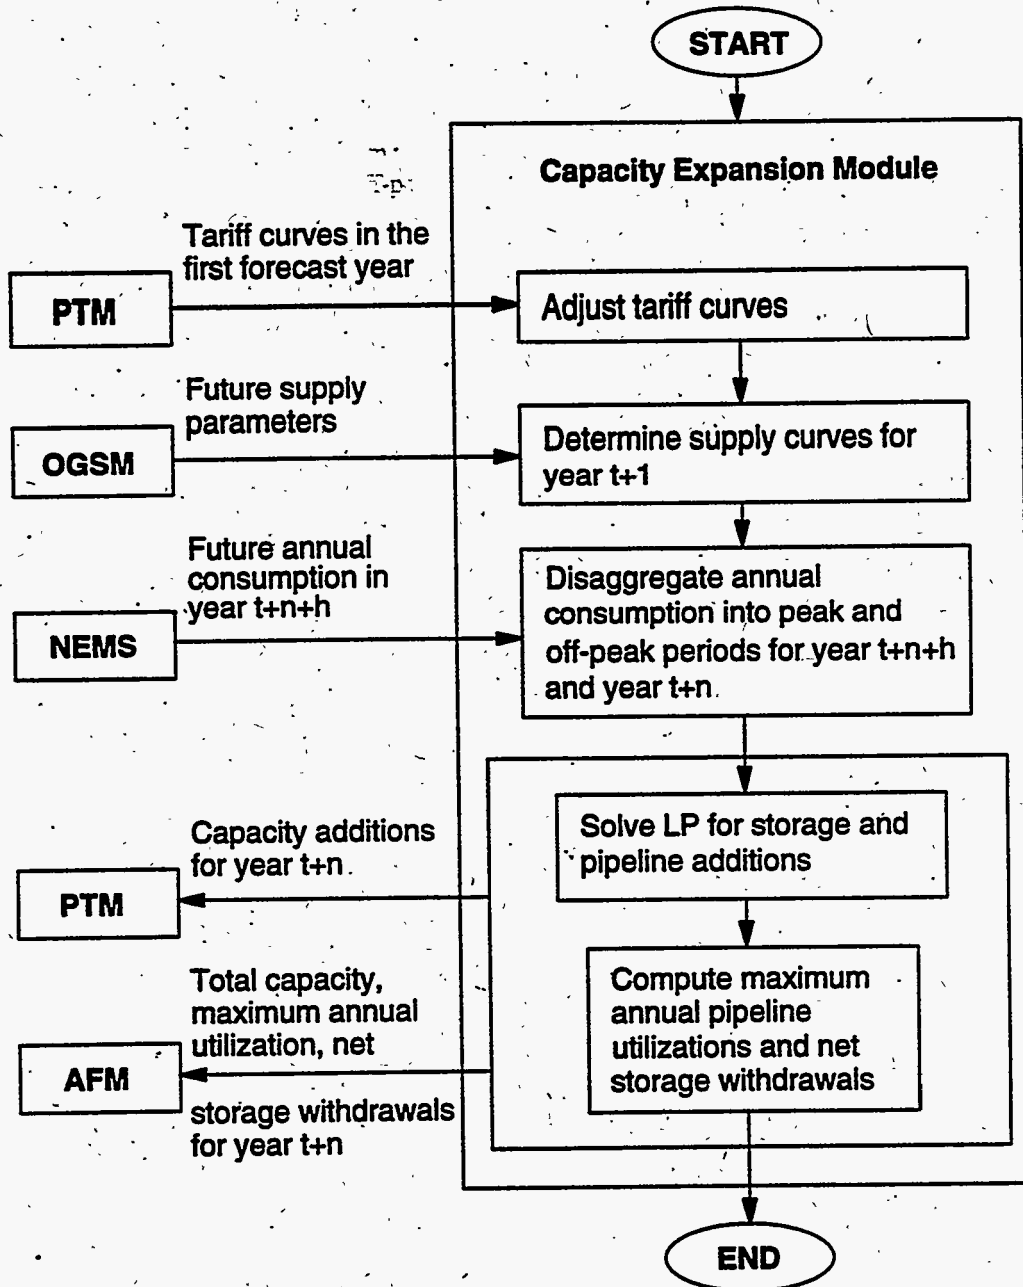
START

Capacity Expansion Module

Tariff curves in the first forecast year

PTM

Adjust tariff curves

Future supply parameters

OGSM

Determine supply curves for year t+1

Future annual consumption in year t+n+h

NEMS

Disaggregate annual consumption into peak and off-peak periods for year t+n+h and year t+n.

Capacity additions for year t+n

PTM

Solve LP for storage and pipeline additions

Total capacity, maximum annual utilization, net storage withdrawals for year t+n

AFM

Compute maximum annual pipeline utilizations and net storage withdrawals

END